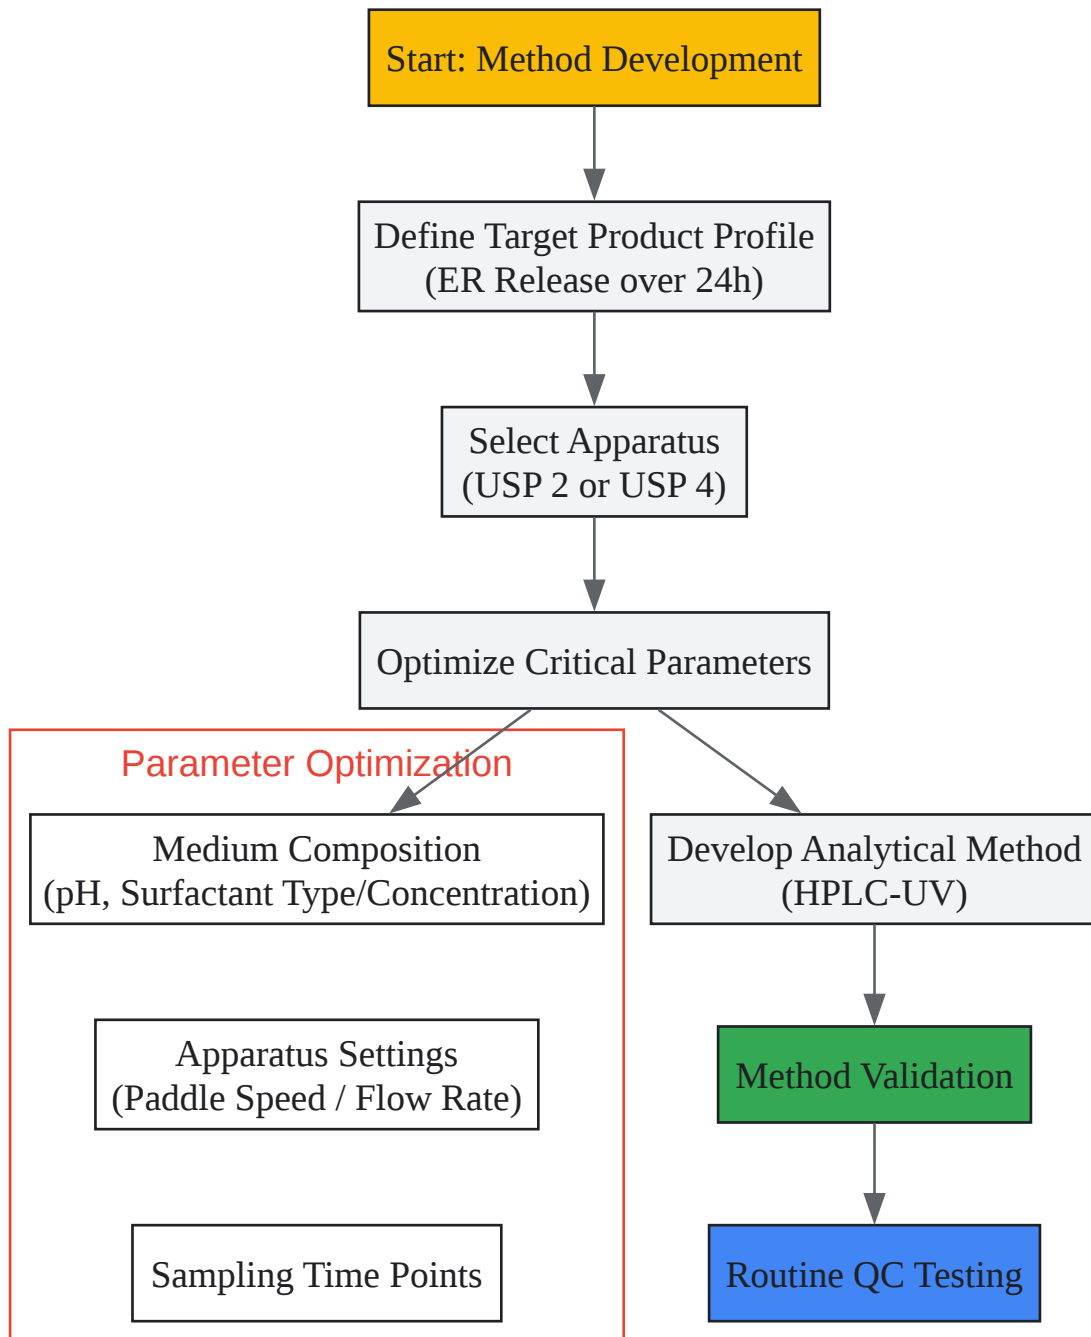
Start: Method Development

Define Target Product Profile
(ER Release over 24h)

Select Apparatus
(USP 2 or USP 4)

Optimize Critical Parameters

Parameter Optimization

Medium Composition
(pH, Surfactant Type/Concentration)

Apparatus Settings
(Paddle Speed / Flow Rate)

Sampling Time Points

Develop Analytical Method
(HPLC-UV)

Method Validation

Routine QC Testing